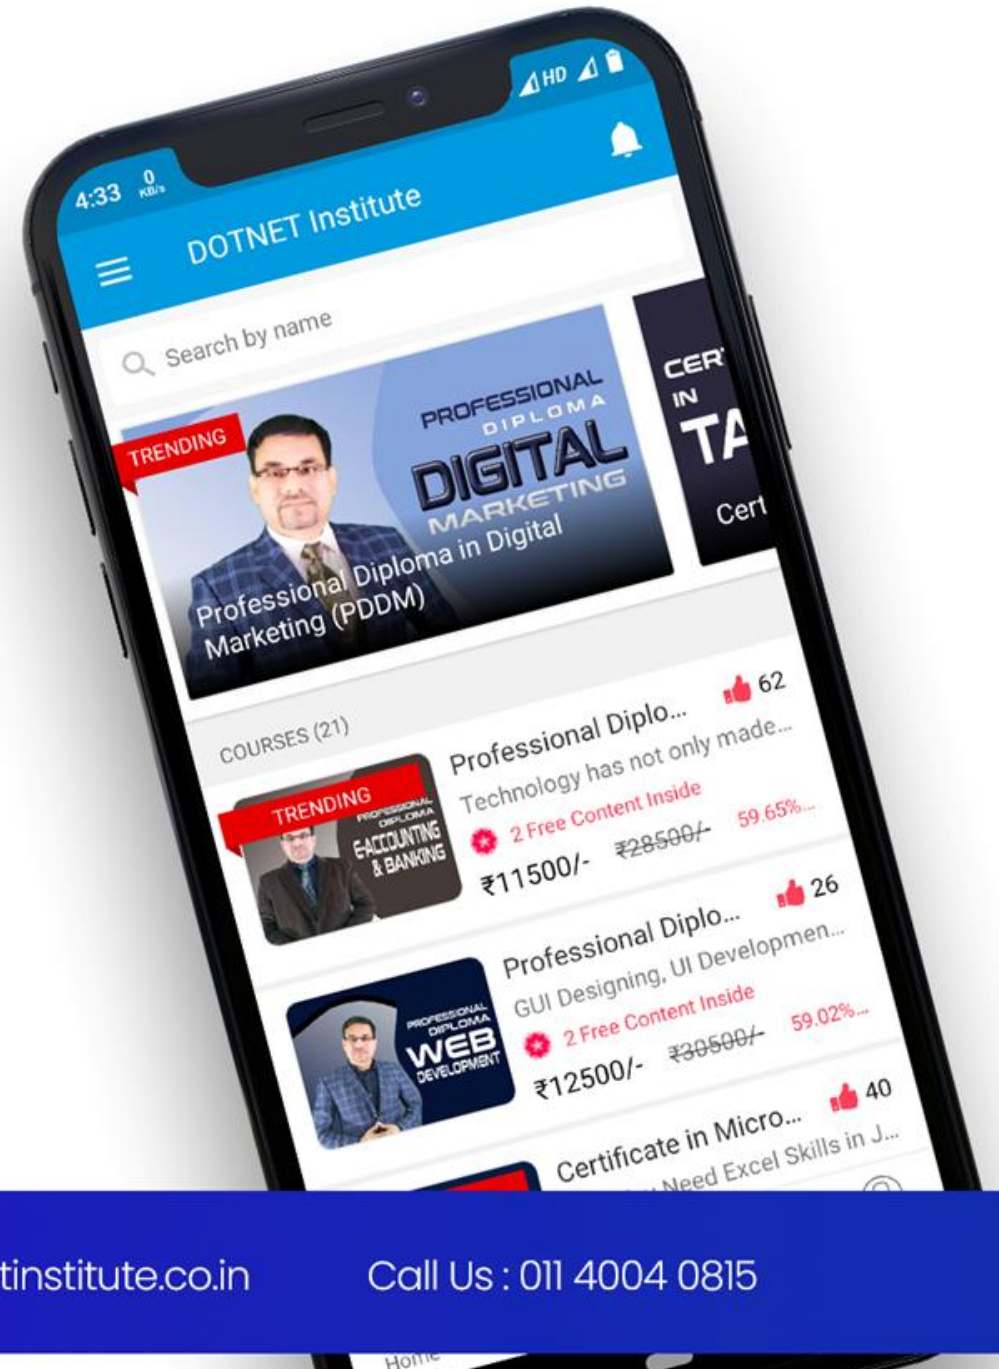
4:33 0 KB/s

HD

DOTNET Institute

Search by name

TRENDING

PROFESSIONAL DIPLOMA DIGITAL MARKETING

Professional Diploma in Digital Marketing (PDDM)

CERT IN TA

Cert

COURSES (21)

TRENDING

PROFESSIONAL DIPLOMA E-ACCOUNTING & BANKING

Professional Diplo...

62

Technology has not only made...

2 Free Content Inside

₹11500/- ₹28500/- 59.65%...

PROFESSIONAL DIPLOMA WEB DEVELOPMENT

Professional Diplo...

26

GUI Designing, UI Developmen...

2 Free Content Inside

₹12500/- ₹30500/- 59.02%...

Certificate in Micro...

40

Need Excel Skills in J...

tinstitute.co.in

Call Us : 011 4004 0815

Home